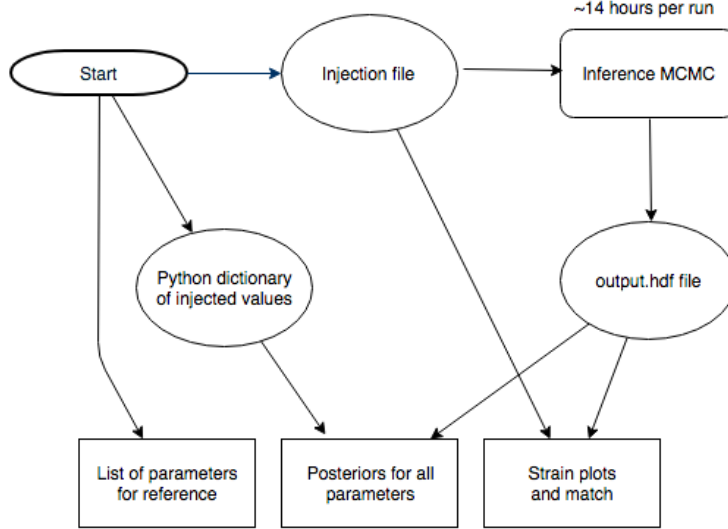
~14 hours per run

Start

Injection file

Inference MCMC

Python dictionary of injected values

output.hdf file

List of parameters for reference

Posteriors for all parameters

Strain plots and match